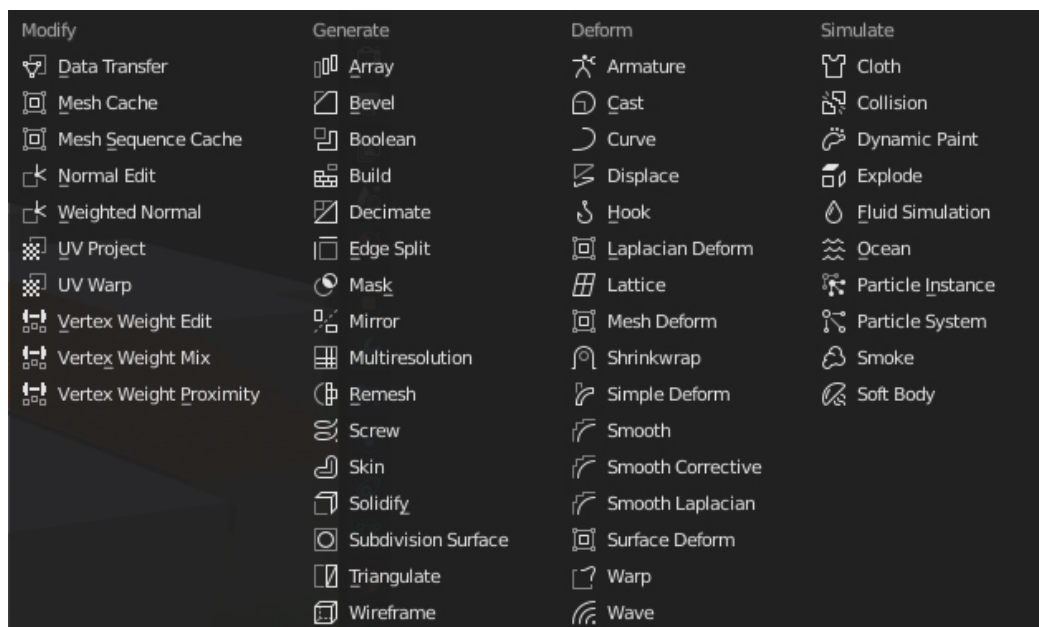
Modify
Data Transfer
Mesh Cache
Mesh Sequence Cache
Normal Edit
Weighted Normal
UV Project
UV Warp
Vertex Weight Edit
Vertex Weight Mix
Vertex Weight Proximity

Generate
Array
Bevel
Boolean
Build
Decimate
Edge Split
Mask
Mirror
Multiresolution
Remesh
Screw
Skin
Solidify
Subdivision Surface
Triangulate
Wireframe

Deform
Armature
Cast
Curve
Displace
Hook
Laplacian Deform
Lattice
Mesh Deform
Shrinkwrap
Simple Deform
Smooth
Smooth Corrective
Smooth Laplacian
Surface Deform
Warp
Wave

Simulate
Cloth
Collision
Dynamic Paint
Explode
Fluid Simulation
Ocean
Particle Instance
Particle System
Smoke
Soft Body